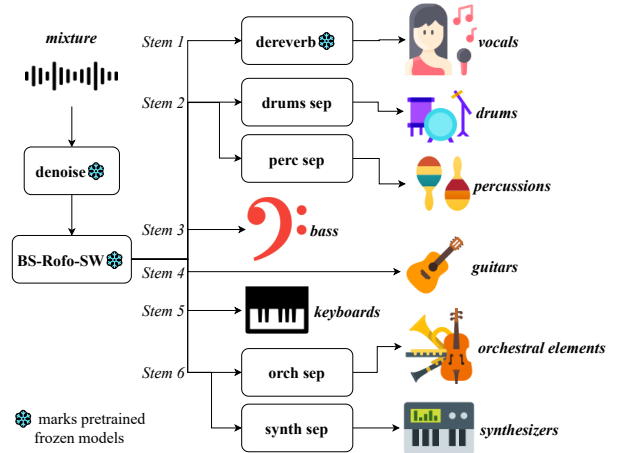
mixture

denoise

BS-Rofo-SW

Stem 1

dereverb

vocals

Stem 2

drums sep

drums

perc sep

percussions

Stem 3

bass

Stem 4

guitars

Stem 5

keyboards

Stem 6

orch sep

orchestral elements

synth sep

synthesizers

marks pretrained frozen models